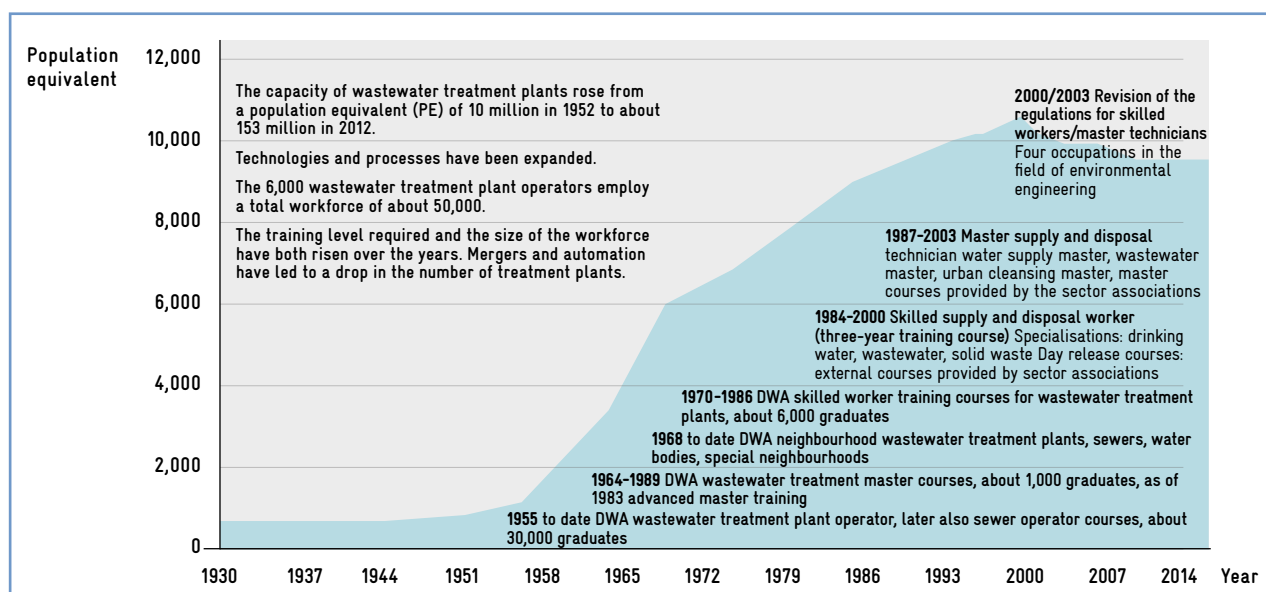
Population equivalent

12,000
10,000
8,000
6,000
4,000
2,000
0

The capacity of wastewater treatment plants rose from a population equivalent (PE) of 10 million in 1952 to about 153 million in 2012.

Technologies and processes have been expanded.

The 6,000 wastewater treatment plant operators employ a total workforce of about 50,000.

The training level required and the size of the workforce have both risen over the years. Mergers and automation have led to a drop in the number of treatment plants.

2000/2003 Revision of the regulations for skilled workers/master technicians Four occupations in the field of environmental engineering

1987–2003 Master supply and disposal technician water supply master, wastewater master, urban cleansing master, master courses provided by the sector associations

1984–2000 Skilled supply and disposal worker (three-year training course) Specialisations: drinking water, wastewater, solid waste Day release courses: external courses provided by sector associations

1970–1986 DWA skilled worker training courses for wastewater treatment plants, about 6,000 graduates

1968 to date DWA neighbourhood wastewater treatment plants, sewers, water bodies, special neighbourhoods

1964–1989 DWA wastewater treatment master courses, about 1,000 graduates, as of 1983 advanced master training

1955 to date DWA wastewater treatment plant operator, later also sewer operator courses, about 30,000 graduates

1930 1937 1944 1951 1958 1965 1972 1979 1986 1993 2000 2007 2014 Year